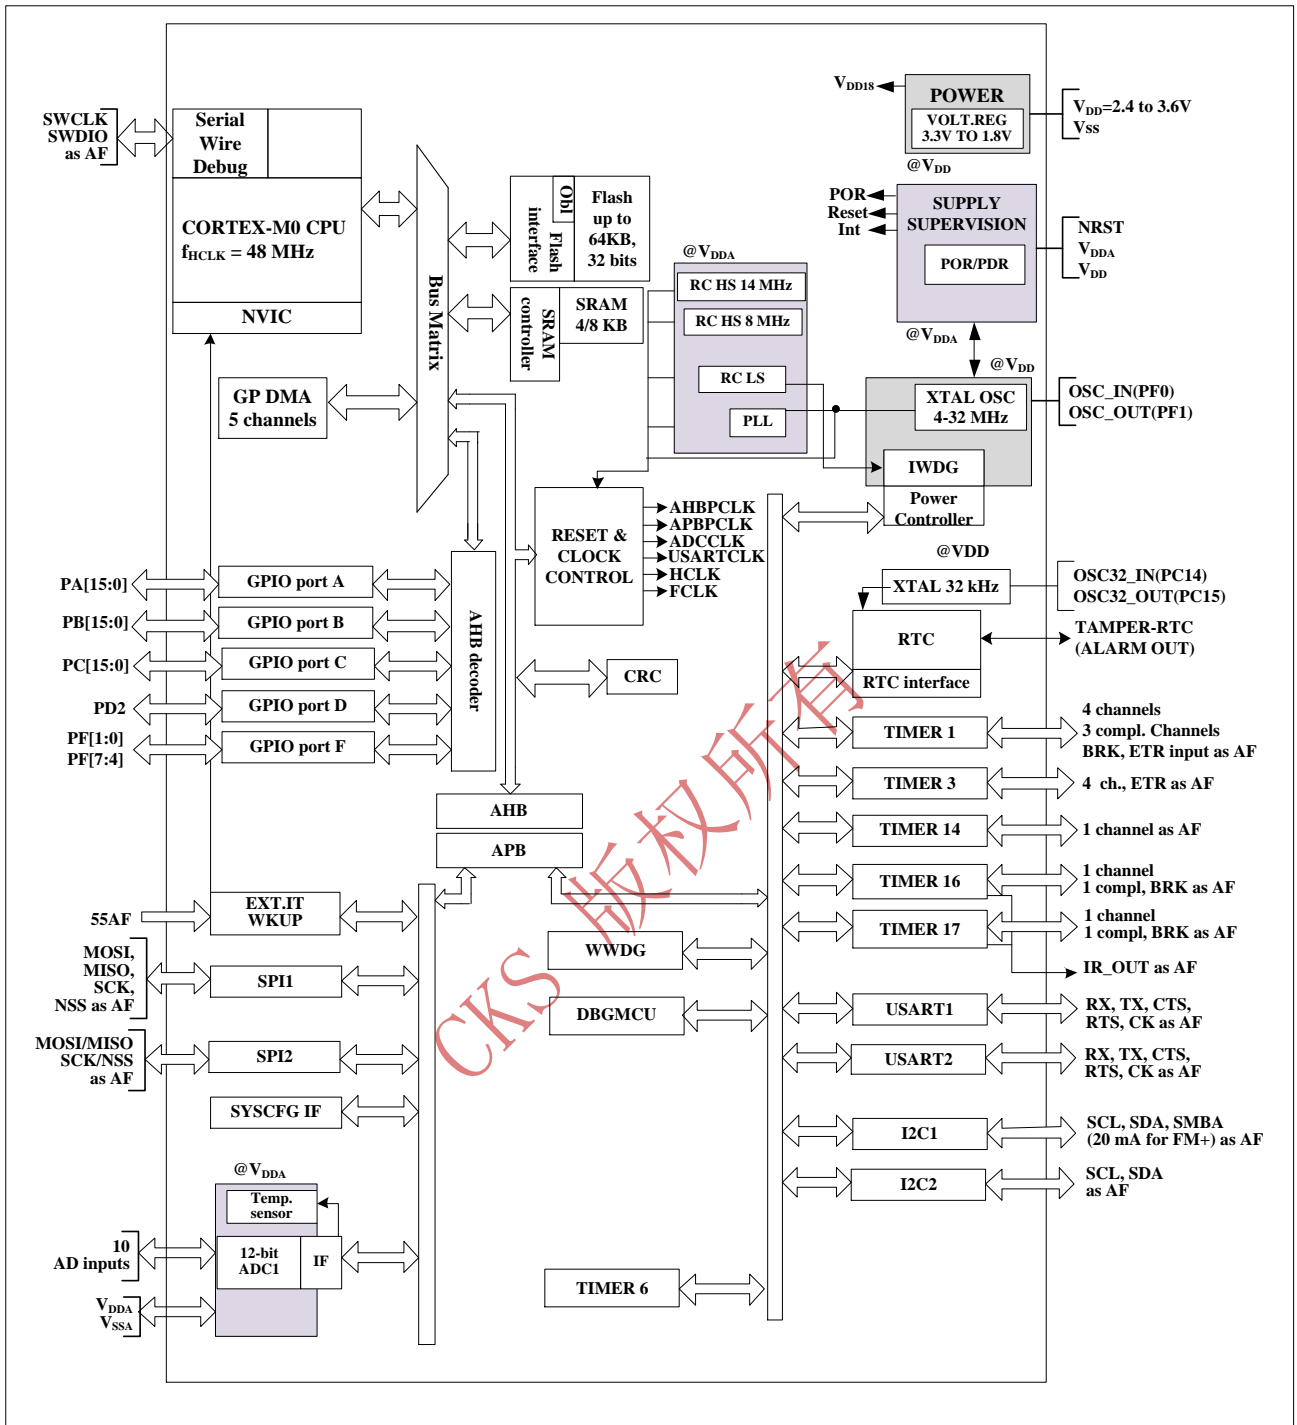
SWCLK
SWDIO
as AF

Serial Wire Debug

CORTEX-M0 CPU
$f_{HCLK}$ = 48 MHz

NVIC

GP DMA
5 channels

Bus Matrix

Obl
Flash interface

Flash up to 64KB, 32 bits

SRAM controller

SRAM
4/8 KB

@$V_{DDA}$

RC HS 14 MHz
RC HS 8 MHz
RC LS
PLL

$V_{DD18}$

POWER
VOLT.REG
3.3V TO 1.8V

$V_{DD}$=2.4 to 3.6V
Vss

@$V_{DD}$

POR
Reset
Int

SUPPLY SUPERVISION
POR/PDR

NRST
$V_{DDA}$
$V_{DD}$

@$V_{DDA}$

@$V_{DD}$

XTAL OSC
4-32 MHz

OSC_IN(PF0)
OSC_OUT(PF1)

IWDG

Power Controller

RESET & CLOCK CONTROL

AHBPCLK
APBPCLK
ADCCLK
USARTCLK
HCLK
FCLK

@VDD

XTAL 32 kHz

OSC32_IN(PC14)
OSC32_OUT(PC15)

RTC
RTC interface

TAMPER-RTC
(ALARM OUT)

PA[15:0]
GPIO port A
PB[15:0]
GPIO port B
PC[15:0]
GPIO port C
PD2
GPIO port D
PF[1:0]
PF[7:4]
GPIO port F

AHB decoder

CRC

TIMER 1
4 channels
3 compl. Channels
BRK, ETR input as AF

TIMER 3
4 ch., ETR as AF

TIMER 14
1 channel as AF

AHB
APB

TIMER 16
1 channel
1 compl, BRK as AF

55AF
EXT.IT
WKUP

TIMER 17
1 channel
1 compl, BRK as AF

IR_OUT as AF

WWDG

MOSI,
MISO,
SCK,
NSS as AF
SPI1

DBGMCU

USART1
RX, TX, CTS,
RTS, CK as AF

MOSI/MISO
SCK/NSS
as AF
SPI2

USART2
RX, TX, CTS,
RTS, CK as AF

SYSCFG IF

I2C1
SCL, SDA, SMBA
(20 mA for FM+) as AF

I2C2
SCL, SDA
as AF

@$V_{DDA}$
Temp. sensor

10
AD inputs
12-bit ADC1
IF

TIMER 6

$V_{DDA}$
$V_{SSA}$

CKS 版权所有